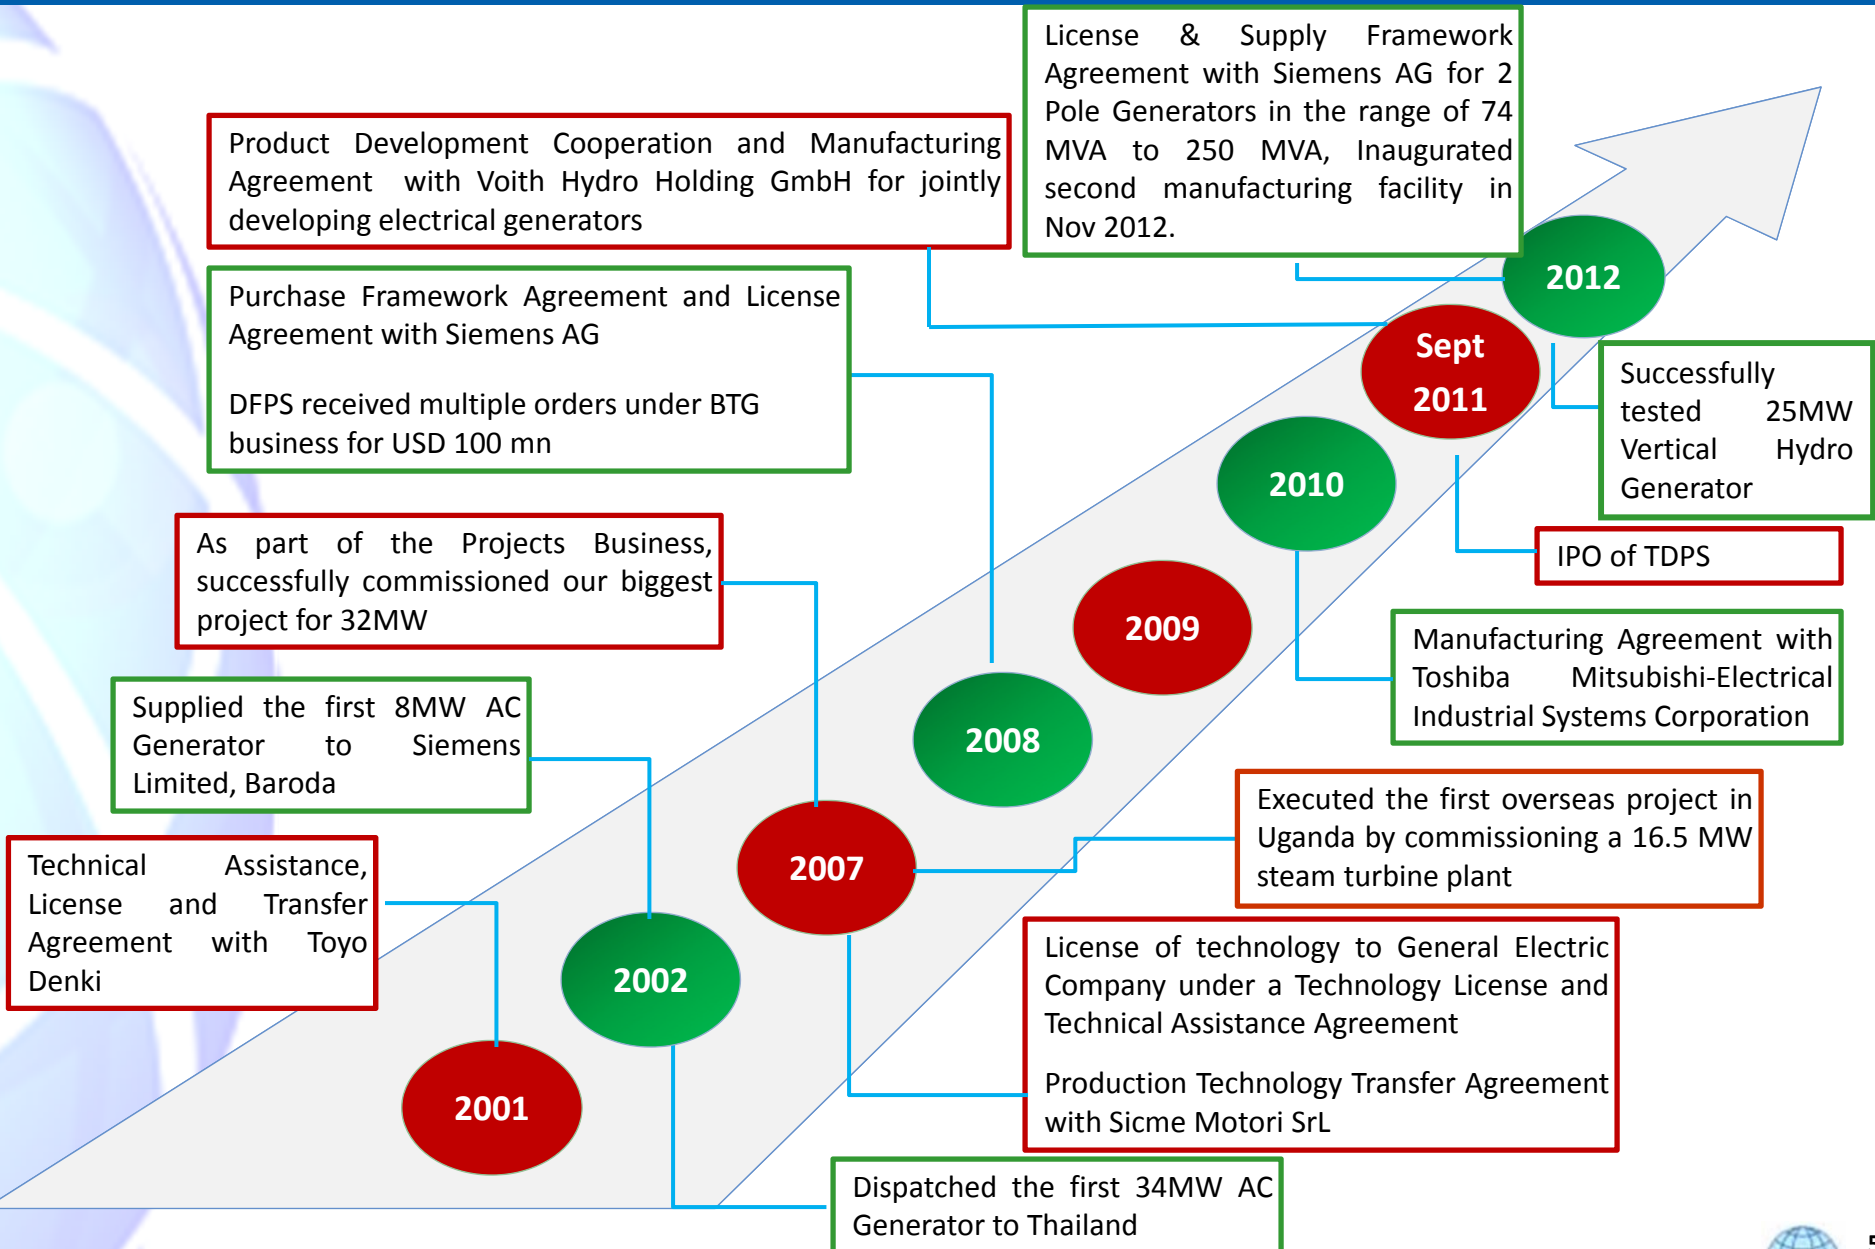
License & Supply Framework Agreement with Siemens AG for 2 Pole Generators in the range of 74 MVA to 250 MVA, Inaugurated second manufacturing facility in Nov 2012.

Product Development Cooperation and Manufacturing Agreement with Voith Hydro Holding GmbH for jointly developing electrical generators

Purchase Framework Agreement and License Agreement with Siemens AG

DFPS received multiple orders under BTG business for USD 100 mn

As part of the Projects Business, successfully commissioned our biggest project for 32MW

Supplied the first 8MW AC Generator to Siemens Limited, Baroda

Technical Assistance, License and Transfer Agreement with Toyo Denki

2012

Sept 2011

Successfully tested 25MW Vertical Hydro Generator

IPO of TDPS

2010

2009

Manufacturing Agreement with Toshiba Mitsubishi-Electrical Industrial Systems Corporation

2008

Executed the first overseas project in Uganda by commissioning a 16.5 MW steam turbine plant

2007

License of technology to General Electric Company under a Technology License and Technical Assistance Agreement

Production Technology Transfer Agreement with Sicme Motori SrL

2002

2001

Dispatched the first 34MW AC Generator to Thailand